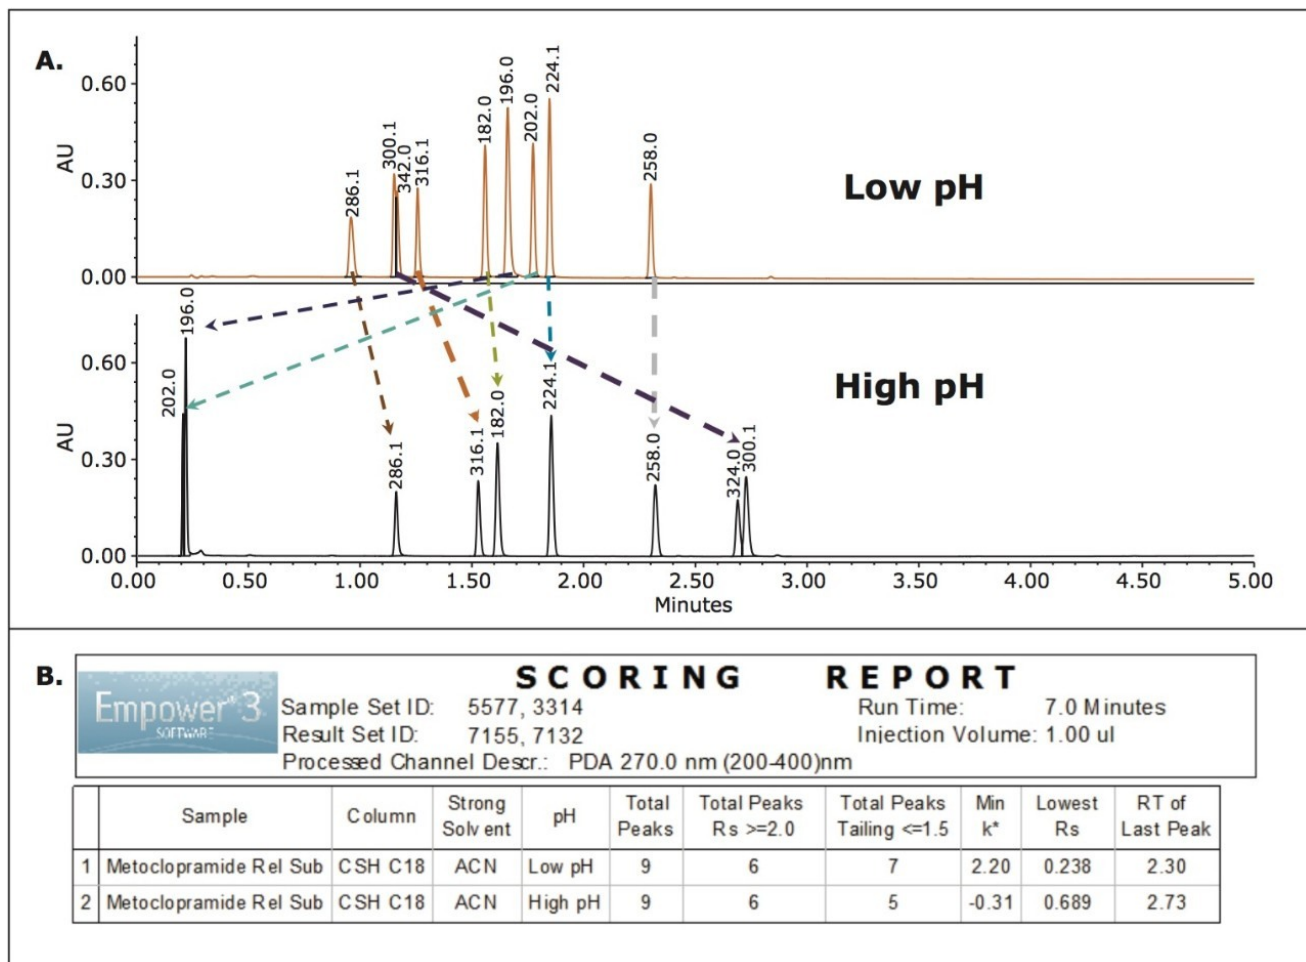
A.

0.60
AU 0.30
0.00

286.1 300.1 342.0 316.1 182.0 196.0 202.0 224.1 258.0

Low pH

0.60
AU 0.30
0.00

196.0 202.0 286.1 316.1 182.0 224.1 258.0 324.0 300.1

High pH

0.00 0.50 1.00 1.50 2.00 2.50 3.00 3.50 4.00 4.50 5.00
Minutes

B.

Empower 3 SOFTWARE

SCORING REPORT

Sample Set ID: 5577, 3314
Result Set ID: 7155, 7132
Processed Channel Descr.: PDA 270.0 nm (200-400)nm
Run Time: 7.0 Minutes
Injection Volume: 1.00 ul

| | Sample | Column | Strong Solvent | pH | Total Peaks | Total Peaks Rs >=2.0 | Total Peaks Tailing <=1.5 | Min k* | Lowest Rs | RT of Last Peak |
|---|---|---|---|---|---|---|---|---|---|---|
| 1 | Metoclopramide Rel Sub | CSH C18 | ACN | Low pH | 9 | 6 | 7 | 2.20 | 0.238 | 2.30 |
| 2 | Metoclopramide Rel Sub | CSH C18 | ACN | High pH | 9 | 6 | 5 | -0.31 | 0.689 | 2.73 |